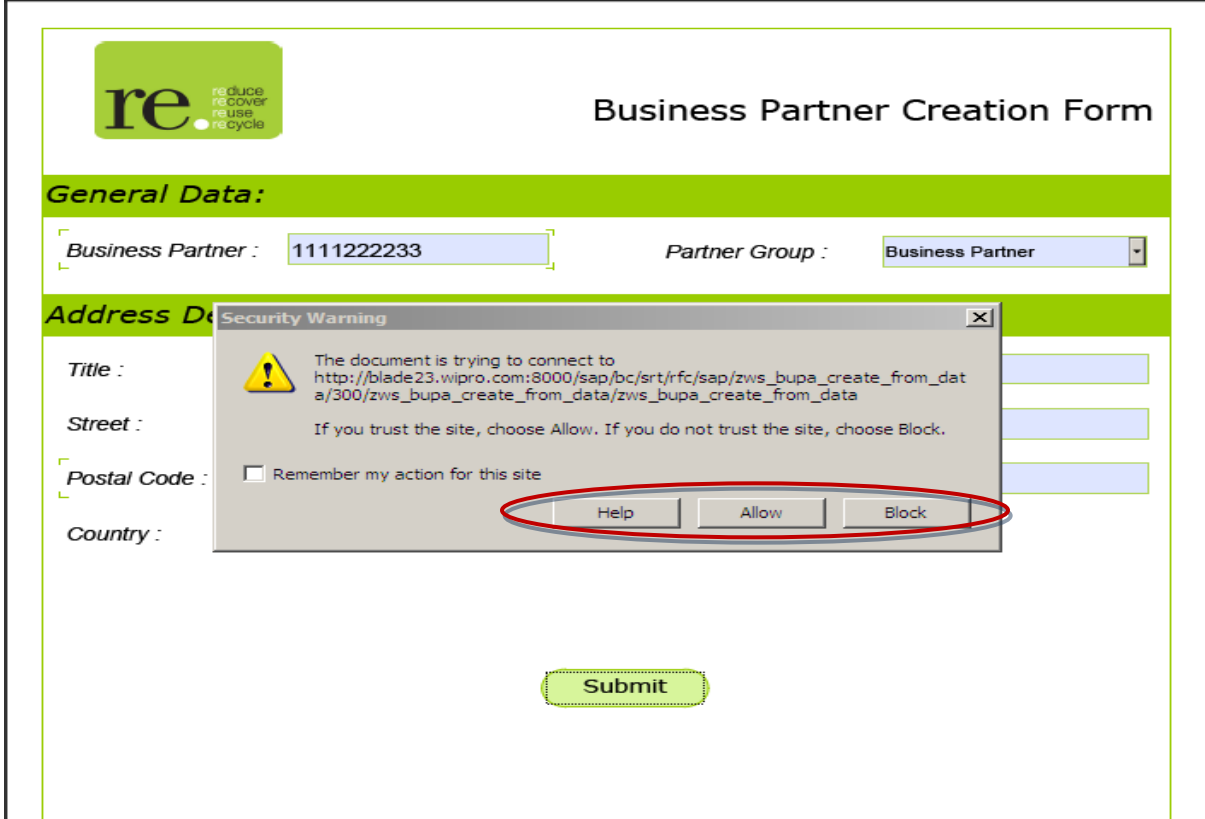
re. reduce recover reuse recycle

Business Partner Creation Form

General Data:

Business Partner : 1111222233

Partner Group : Business Partner

Address D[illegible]

Security Warning

The document is trying to connect to
http://blade23.wipro.com:8000/sap/bc/srt/rfc/sap/zws_bupa_create_from_data/300/zws_bupa_create_from_data/zws_bupa_create_from_data

If you trust the site, choose Allow. If you do not trust the site, choose Block.

Remember my action for this site

Help Allow Block

Title :

Street :

Postal Code :

Country :

Submit